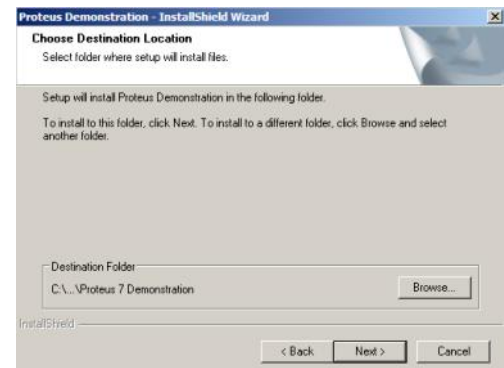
Proteus Demonstration - InstallShield Wizard

Choose Destination Location

Select folder where setup will install files.

Setup will install Proteus Demonstration in the following folder.

To install to this folder, click Next. To install to a different folder, click Browse and select another folder.

Destination Folder

C:\...\Proteus 7 Demonstration

Browse...

InstallShield

< Back

Next >

Cancel